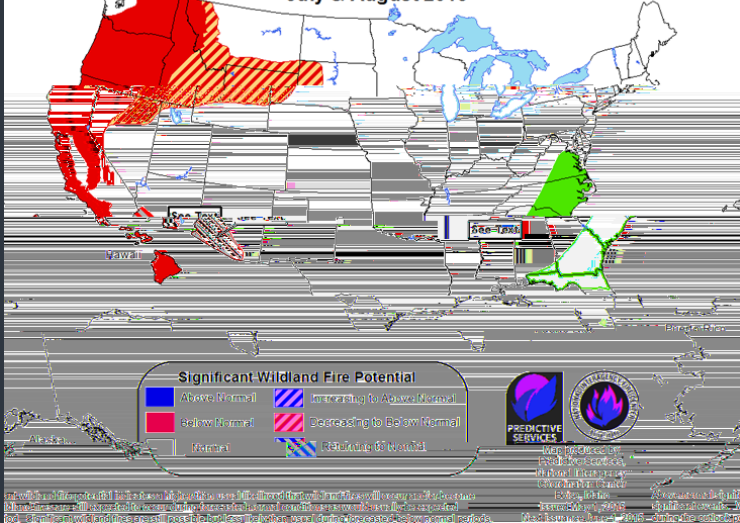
July & August 2015

See Text

See Text

Hawaii

Puerto Rico

Alaska

Significant Wildland Fire Potential

Above Normal

Increasing to Above Normal

Below Normal

Decreasing to Below Normal

Normal

Returning to Normal

PREDICTIVE SERVICES

Map Produced by Predictive Services National Interagency Coordination Center Boise, Idaho

Issued May 1, 2015

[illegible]